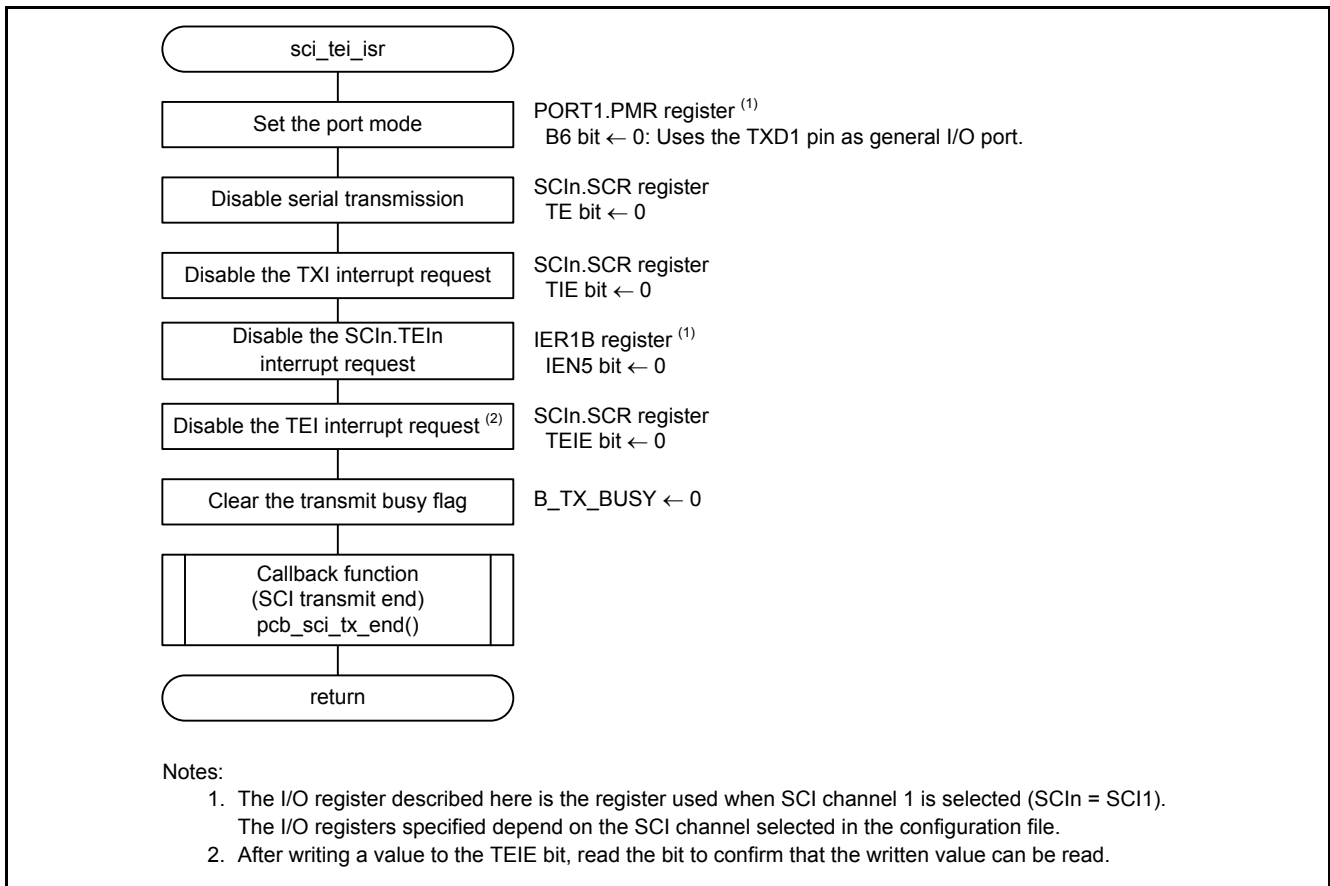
sci_tei_isr

Set the port mode

PORT1.PMR register $^{(1)}$
B6 bit ← 0: Uses the TXD1 pin as general I/O port.

Disable serial transmission

SCIn.SCR register
TE bit ← 0

Disable the TXI interrupt request

SCIn.SCR register
TIE bit ← 0

Disable the SCIn.TEIn interrupt request

IER1B register $^{(1)}$
IEN5 bit ← 0

Disable the TEI interrupt request $^{(2)}$

SCIn.SCR register
TEIE bit ← 0

Clear the transmit busy flag

B_TX_BUSY ← 0

Callback function
(SCI transmit end)
pcb_sci_tx_end()

return

Notes:
1. The I/O register described here is the register used when SCI channel 1 is selected (SCIn = SCI1). The I/O registers specified depend on the SCI channel selected in the configuration file.
2. After writing a value to the TEIE bit, read the bit to confirm that the written value can be read.